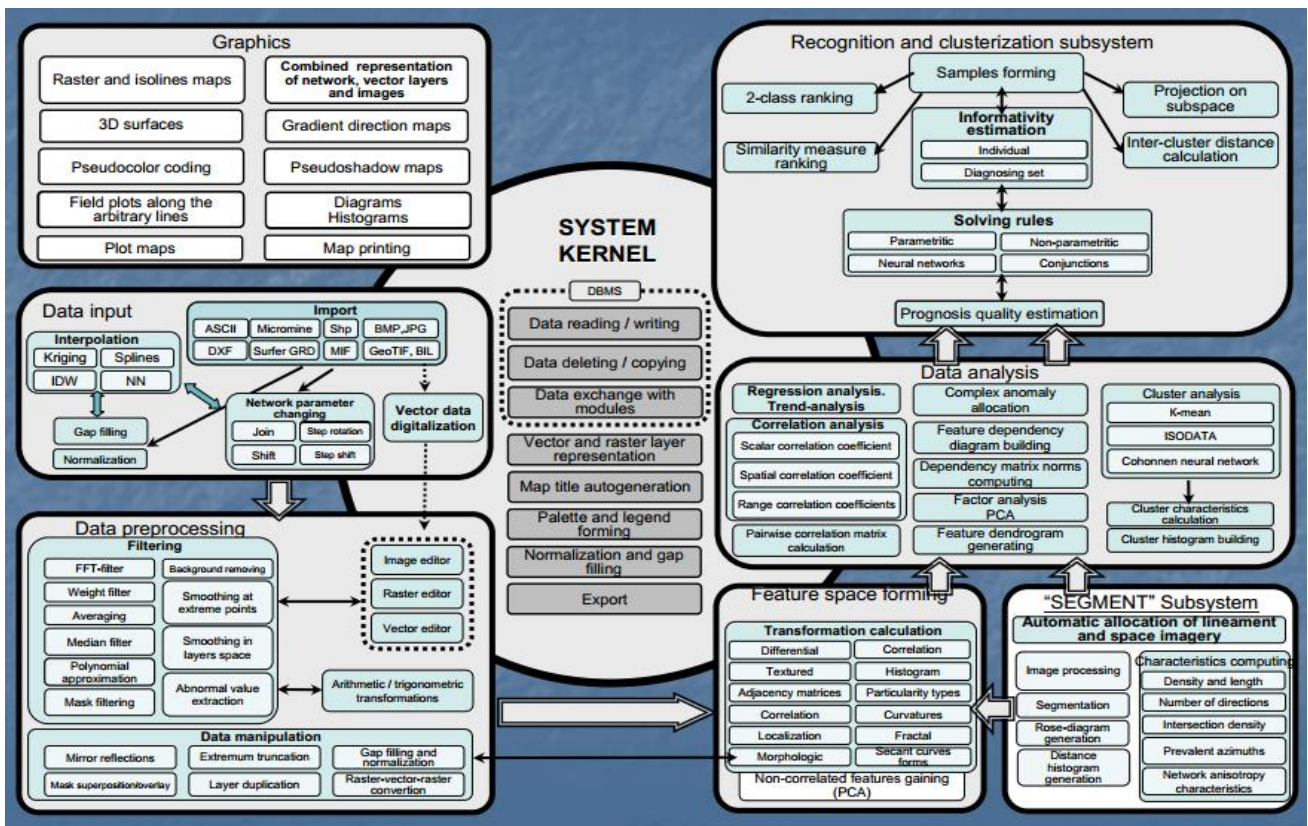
Graphics

Raster and isolines maps
Combined representation of network, vector layers and images
3D surfaces
Gradient direction maps
Pseudocolor coding
Pseudoshadow maps
Field plots along the arbitrary lines
Diagrams Histograms
Plot maps
Map printing

Recognition and clusterization subsystem

Samples forming
2-class ranking
Projection on subspace
Informativity estimation
Individual
Diagnosing set
Similarity measure ranking
Inter-cluster distance calculation
Solving rules
Parametric
Non-parametric
Neural networks
Conjunctions
Prognosis quality estimation

SYSTEM KERNEL

DBMS
Data reading / writing
Data deleting / copying
Data exchange with modules
Vector and raster layer representation
Map title autogeneration
Palette and legend forming
Normalization and gap filling
Export

Data input

Import
ASCII
Micromine
Shp
BMP,JPG
DXF
Surfer GRD
MIF
GeoTIF, BIL
Interpolation
Kriging
Splines
IDW
NN
Gap filling
Normalization
Network parameter changing
Join
Step rotation
Shift
Step shift
Vector data digitalization

Data analysis

Regression analysis. Trend-analysis
Correlation analysis
Scalar correlation coefficient
Spatial correlation coefficient
Range correlation coefficients
Pairwise correlation matrix calculation
Complex anomaly allocation
Feature dependency diagram building
Dependency matrix norms computing
Factor analysis PCA
Feature dendrogram generating
Cluster analysis
K-mean
ISODATA
Cohonnen neural network
Cluster characteristics calculation
Cluster histogram building

Data preprocessing

Filtering
FFT-filter
Background removing
Weight filter
Averaging
Smoothing at extreme points
Median filter
Smoothing in layers space
Polynomial approximation
Mask filtering
Abnormal value extraction
Image editor
Raster editor
Vector editor
Arithmetic / trigonometric transformations
Data manipulation
Mirror reflections
Extremum truncation
Gap filling and normalization
Mask superposition/overlay
Layer duplication
Raster-vector-raster convertion

Feature space forming

Transformation calculation
Differential
Correlation
Textured
Histogram
Adjacency matrices
Particularity types
Correlation
Curvatures
Localization
Fractal
Morphologic
Secant curves forms
Non-correlated features gaining (PCA)

"SEGMENT" Subsystem

Automatic allocation of lineament and space imagery
Image processing
Segmentation
Rose-diagram generation
Distance histogram generation
Characteristics computing
Density and length
Number of directions
Intersection density
Prevalent azimuths
Network anisotropy characteristics